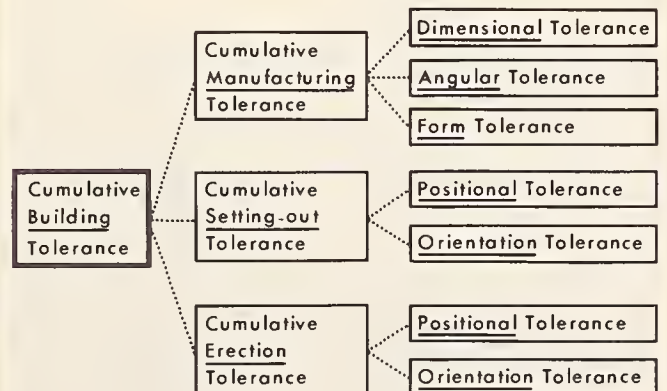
Cumulative Building Tolerance

Cumulative Manufacturing Tolerance

Dimensional Tolerance

Angular Tolerance

Form Tolerance

Cumulative Setting-out Tolerance

Positional Tolerance

Orientation Tolerance

Cumulative Erection Tolerance

Positional Tolerance

Orientation Tolerance